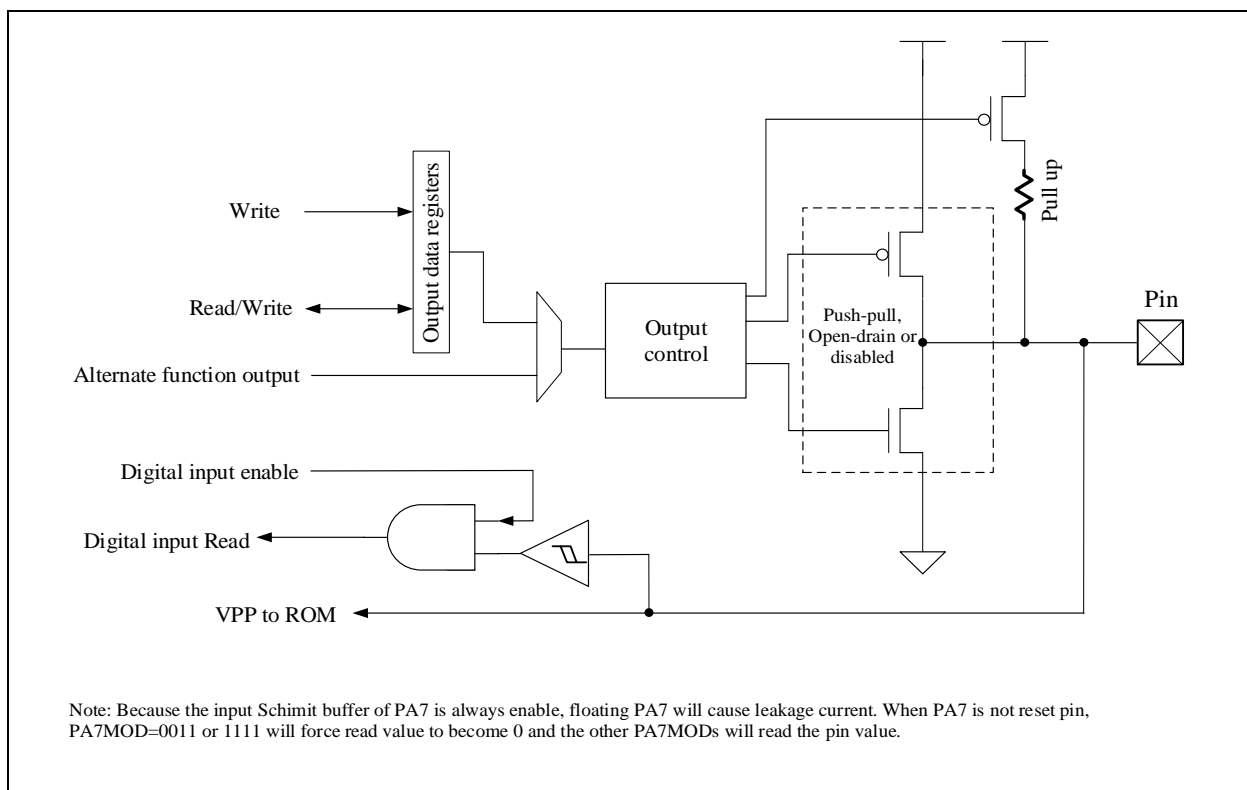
Write

Read/Write

Output data registers

Alternate function output

Output control

Push-pull, Open-drain or disabled

Pull up

Pin

Digital input enable

Digital input Read

VPP to ROM

Note: Because the input Schimit buffer of PA7 is always enable, floating PA7 will cause leakage current. When PA7 is not reset pin, PA7MOD=0011 or 1111 will force read value to become 0 and the other PA7MODs will read the pin value.